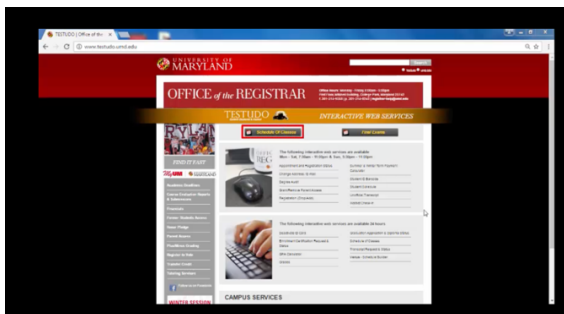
TESTUDO | Office of the

www.testudo.umd.edu

UNIVERSITY OF MARYLAND

OFFICE of the REGISTRAR

TESTUDO

INTERACTIVE WEB SERVICES

Schedule Of Classes

Final Exams

FIND IT FAST

WINTER SESSION

CAMPUS SERVICES